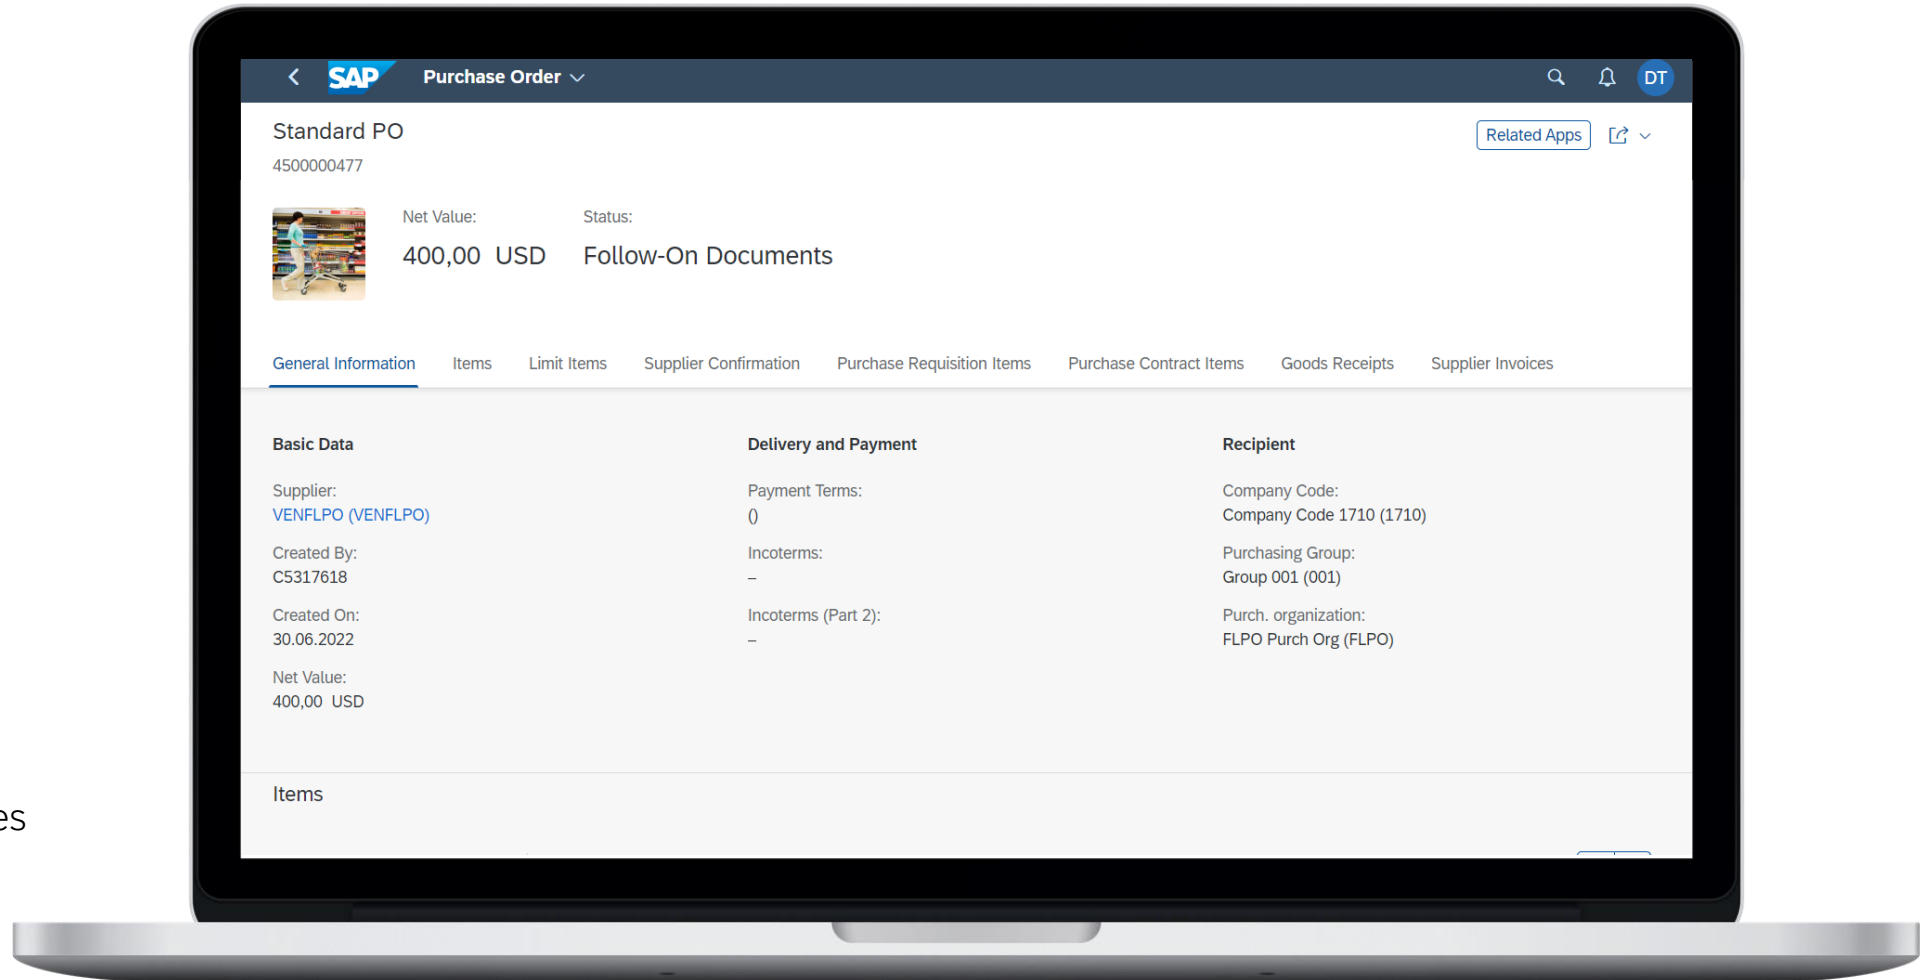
SAP Purchase Order

DT

Standard PO

4500000477

Related Apps

Net Value:

400,00 USD

Status:

Follow-On Documents

General Information Items Limit Items Supplier Confirmation Purchase Requisition Items Purchase Contract Items Goods Receipts Supplier Invoices

Basic Data

Supplier:
VENFLPO (VENFLPO)

Created By:
C5317618

Created On:
30.06.2022

Net Value:
400,00 USD

Delivery and Payment

Payment Terms:
()

Incoterms:
–

Incoterms (Part 2):
–

Recipient

Company Code:
Company Code 1710 (1710)

Purchasing Group:
Group 001 (001)

Purch. organization:
FLPO Purch Org (FLPO)

Items

es